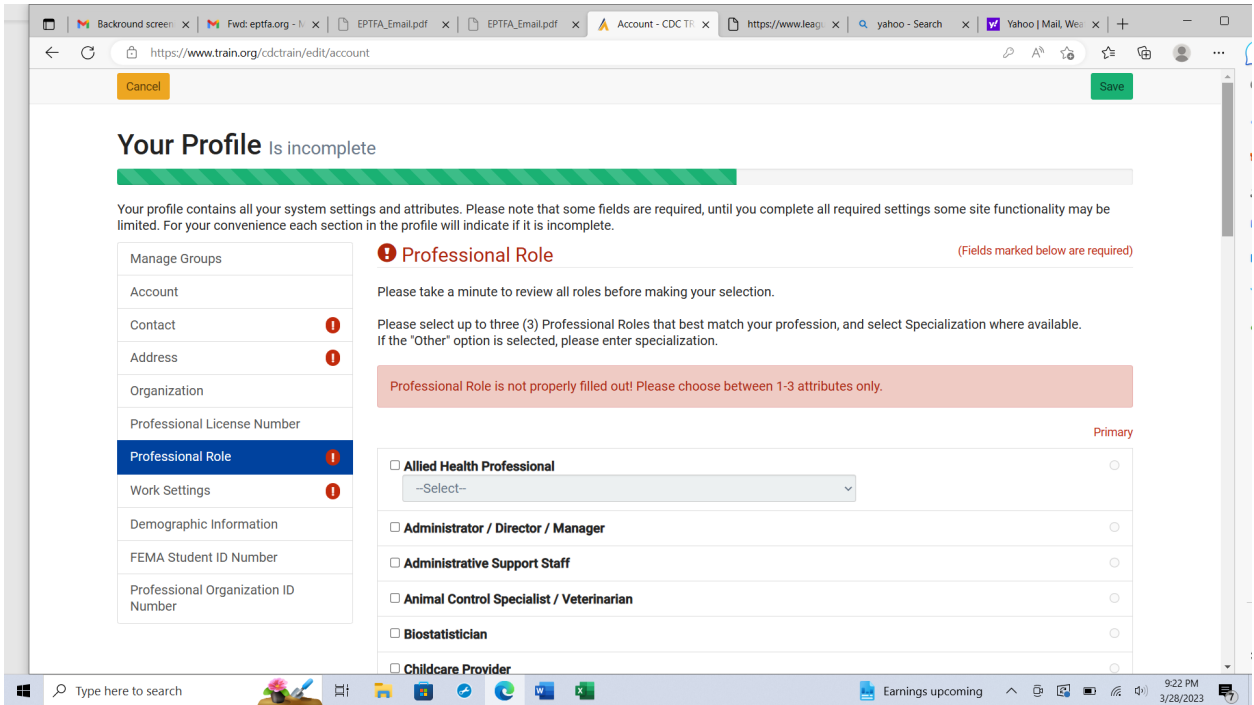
Backround screen | Fwd: eptfa.org - M | EPTFA_Email.pdf | EPTFA_Email.pdf | Account - CDC TR | https://www.leag | yahoo - Search | Yahoo | Mail, We

https://www.train.org/cdctrain/edit/account

Cancel

Save

Your Profile Is incomplete

Your profile contains all your system settings and attributes. Please note that some fields are required, until you complete all required settings some site functionality may be limited. For your convenience each section in the profile will indicate if it is incomplete.

Manage Groups
Account
Contact
Address
Organization
Professional License Number
Professional Role
Work Settings
Demographic Information
FEMA Student ID Number
Professional Organization ID Number

Professional Role

(Fields marked below are required)

Please take a minute to review all roles before making your selection.

Please select up to three (3) Professional Roles that best match your profession, and select Specialization where available.
If the "Other" option is selected, please enter specialization.

Professional Role is not properly filled out! Please choose between 1-3 attributes only.

Primary

Allied Health Professional
--Select--
Administrator / Director / Manager
Administrative Support Staff
Animal Control Specialist / Veterinarian
Biostatistician
Childcare Provider

Type here to search

Earnings upcoming

9:22 PM
3/28/2023